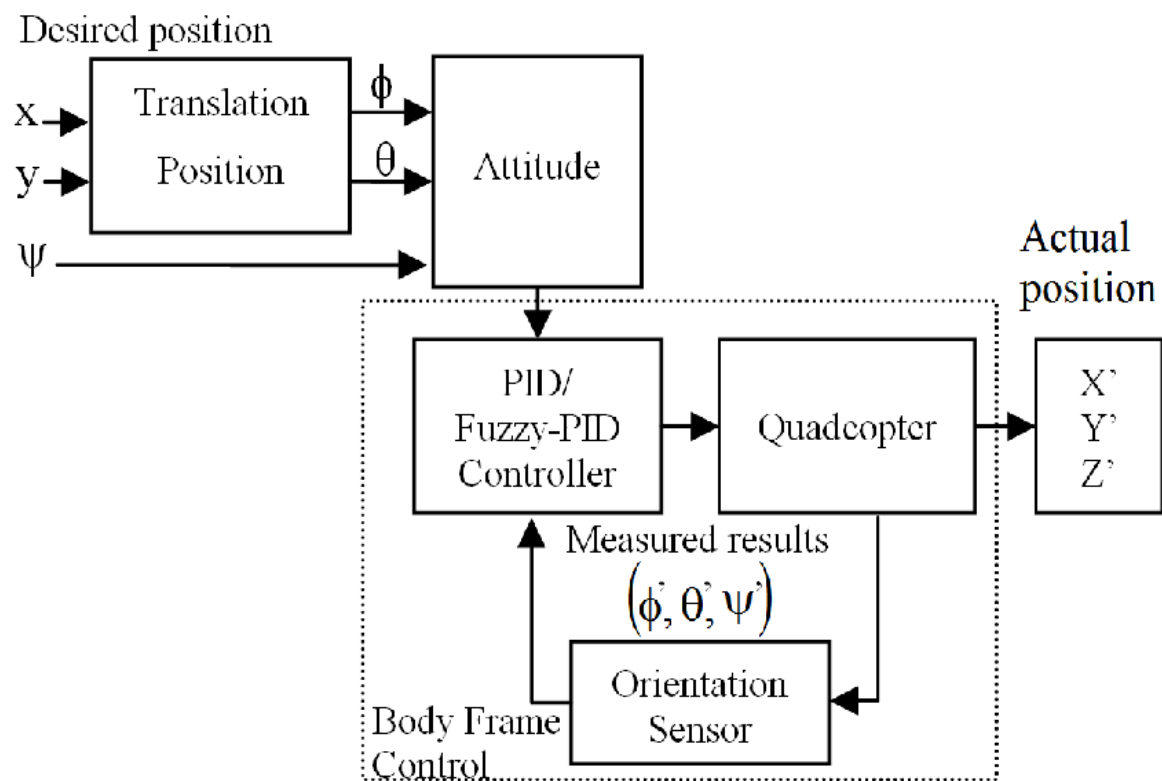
Desired position

x

y

Translation Position

$\phi$

$\theta$

Attitude

$\psi$

Actual position

PID/ Fuzzy-PID Controller

Quadcopter

X'
Y'
Z'

Measured results

$\left(\phi', \theta', \psi'\right)$

Orientation Sensor

Body Frame Control